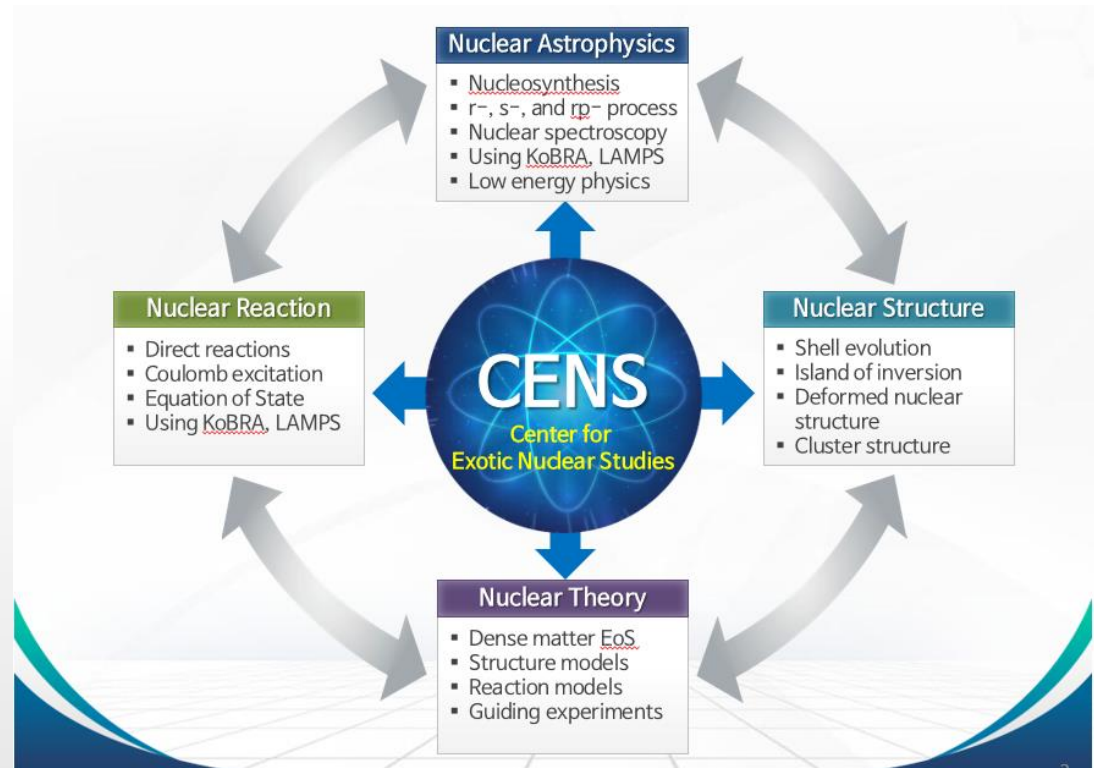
Nuclear Astrophysics
- Nucleosynthesis
- r−, s−, and rp− process
- Nuclear spectroscopy
- Using KoBRA, LAMPS
- Low energy physics

Nuclear Reaction
- Direct reactions
- Coulomb excitation
- Equation of State
- Using KoBRA, LAMPS

CENS
Center for Exotic Nuclear Studies

Nuclear Structure
- Shell evolution
- Island of inversion
- Deformed nuclear structure
- Cluster structure

Nuclear Theory
- Dense matter EoS
- Structure models
- Reaction models
- Guiding experiments

2